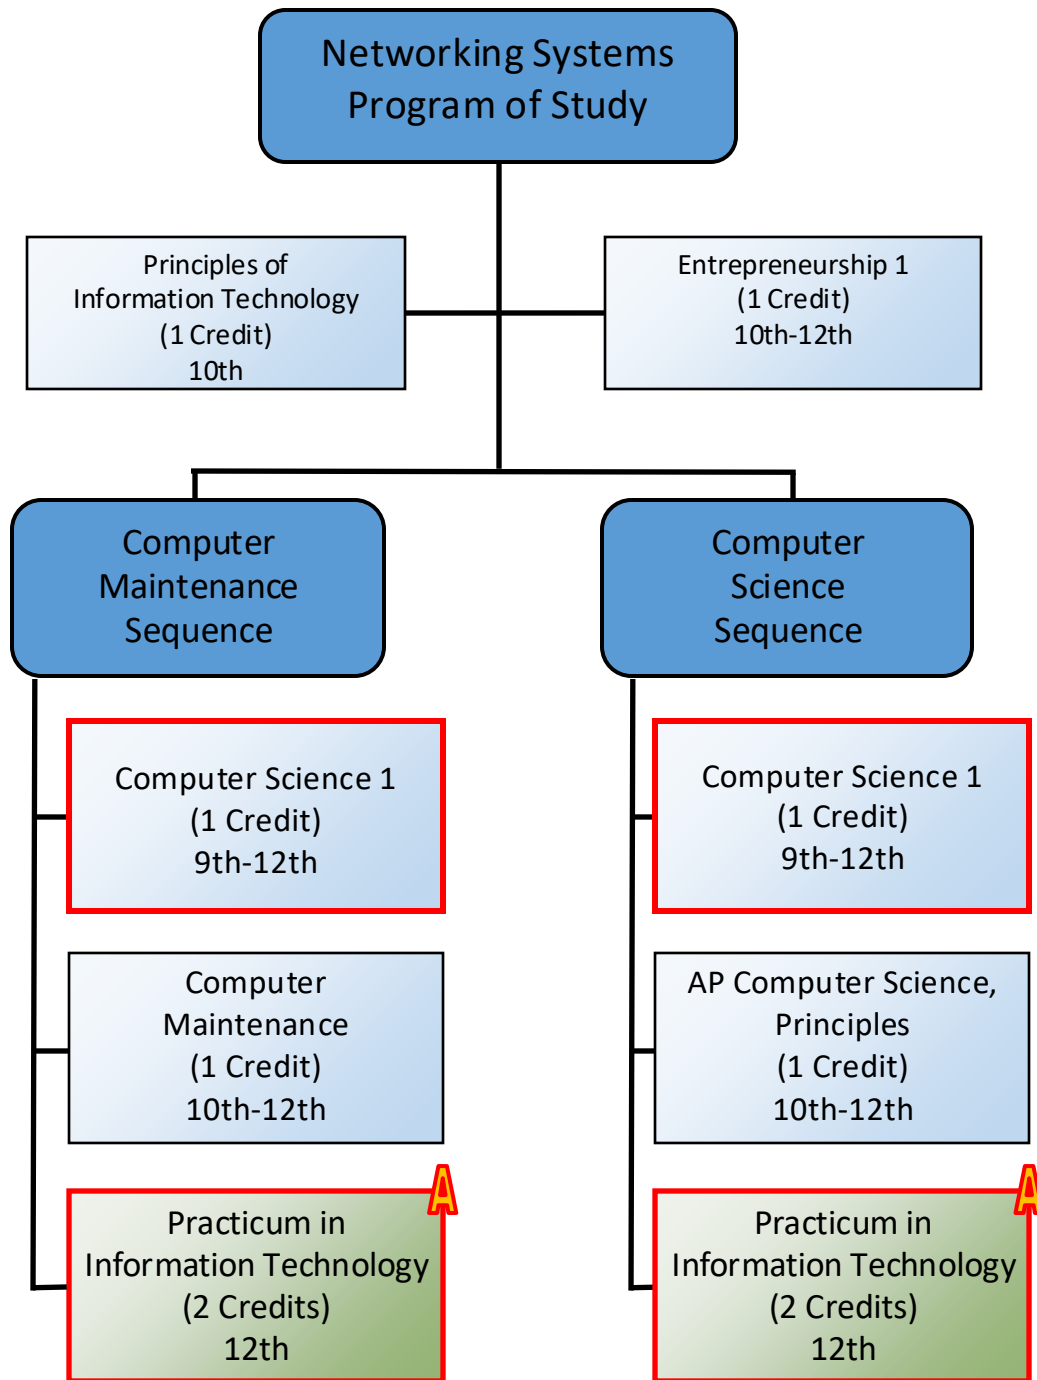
Networking Systems Program of Study

Principles of Information Technology (1 Credit) 10th

Entrepreneurship 1 (1 Credit) 10th-12th

Computer Maintenance Sequence

Computer Science 1 (1 Credit) 9th-12th

Computer Maintenance (1 Credit) 10th-12th

A

Practicum in Information Technology (2 Credits) 12th

Computer Science Sequence

Computer Science 1 (1 Credit) 9th-12th

AP Computer Science, Principles (1 Credit) 10th-12th

A

Practicum in Information Technology (2 Credits) 12th